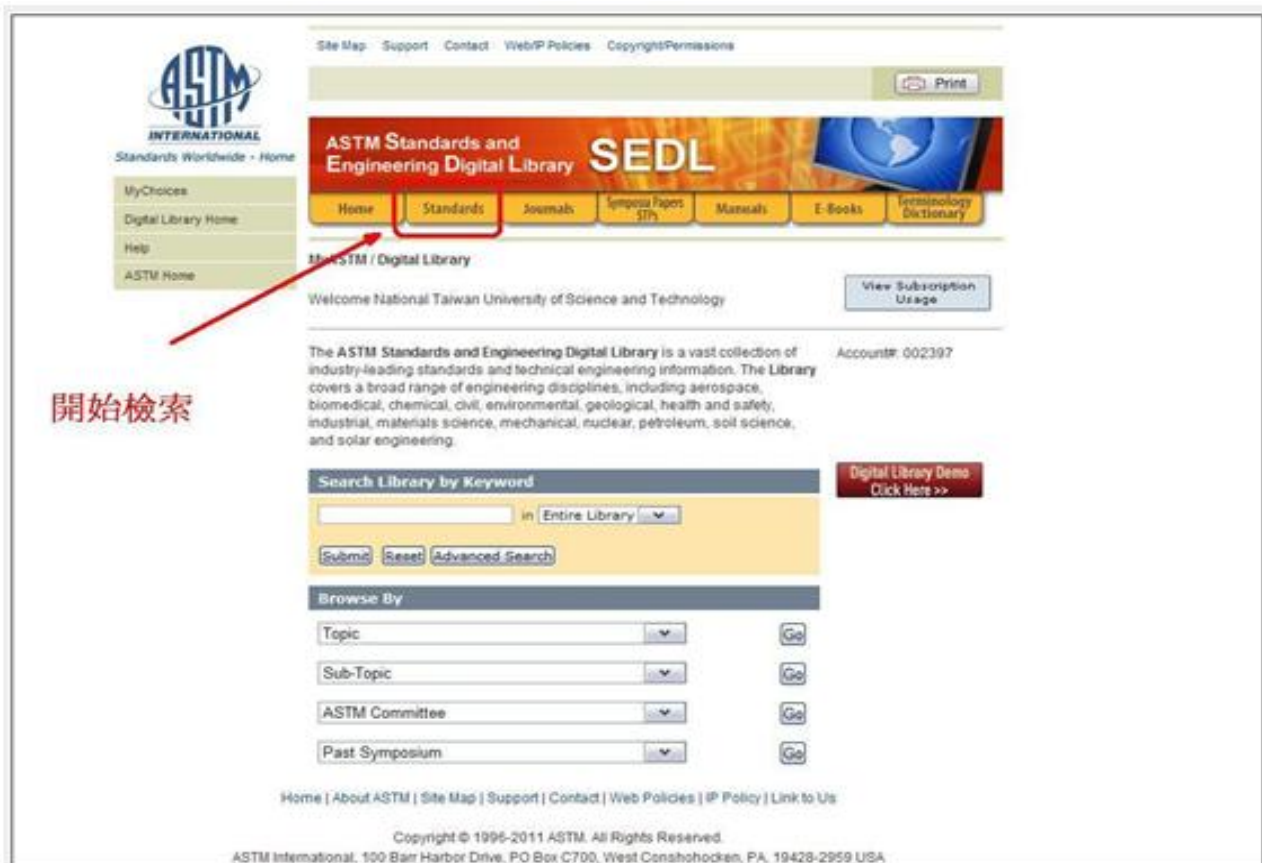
ASTM
INTERNATIONAL
Standards Worldwide - Home

Site Map Support Contact Web/IP Policies Copyright/Permissions

Print

ASTM Standards and Engineering Digital Library SEDL

Home | Standards | Journals | Symposia Papers STPs | Manuals | E-Books | Terminology Dictionary

MyChoices
Digital Library Home
Help
ASTM Home

MyASTM / Digital Library

Welcome National Taiwan University of Science and Technology

View Subscription Usage

開始檢索

The ASTM Standards and Engineering Digital Library is a vast collection of industry-leading standards and technical engineering information. The Library covers a broad range of engineering disciplines, including aerospace, biomedical, chemical, civil, environmental, geological, health and safety, industrial, materials science, mechanical, nuclear, petroleum, soil science, and solar engineering.

Account#: 002397

Search Library by Keyword

in Entire Library

Submit Reset Advanced Search

Digital Library Demo Click Here >>

Browse By

Topic Go

Sub-Topic Go

ASTM Committee Go

Past Symposium Go

Home | About ASTM | Site Map | Support | Contact | Web Policies | IP Policy | Link to Us

Copyright © 1996-2011 ASTM. All Rights Reserved.
ASTM International, 100 Barr Harbor Drive, PO Box C700, West Conshohocken, PA, 19428-2959 USA